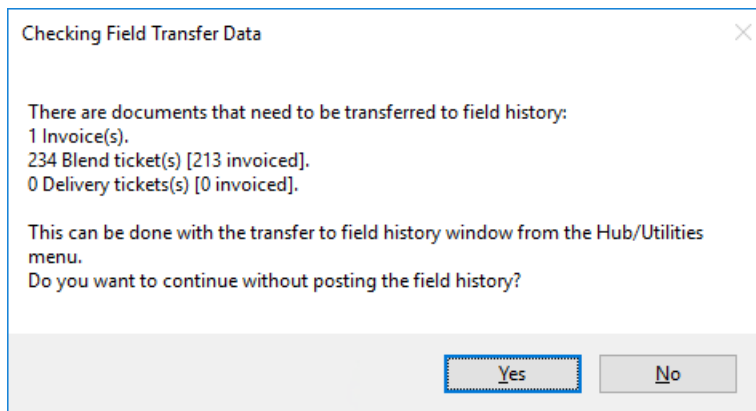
Checking Field Transfer Data

There are documents that need to be transferred to field history:
1 Invoice(s).
234 Blend ticket(s) [213 invoiced].
0 Delivery tickets(s) [0 invoiced].

This can be done with the transfer to field history window from the Hub/Utilities menu.
Do you want to continue without posting the field history?

Yes
No